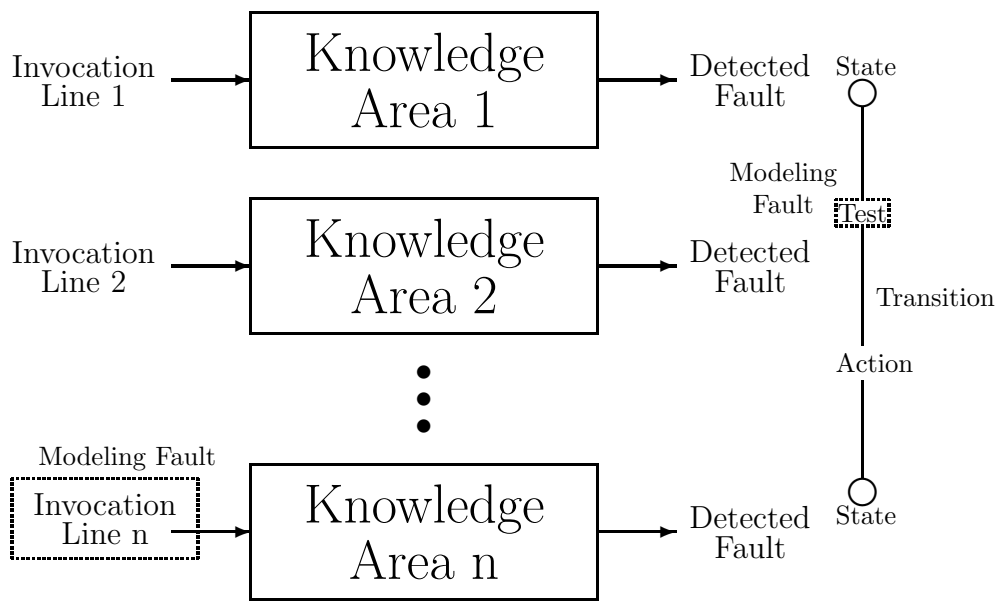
Invocation Line 1

Knowledge Area 1

Detected Fault

State

Modeling Fault

Test

Invocation Line 2

Knowledge Area 2

Detected Fault

Transition

Action

Modeling Fault

Invocation Line n

Knowledge Area n

Detected Fault

State